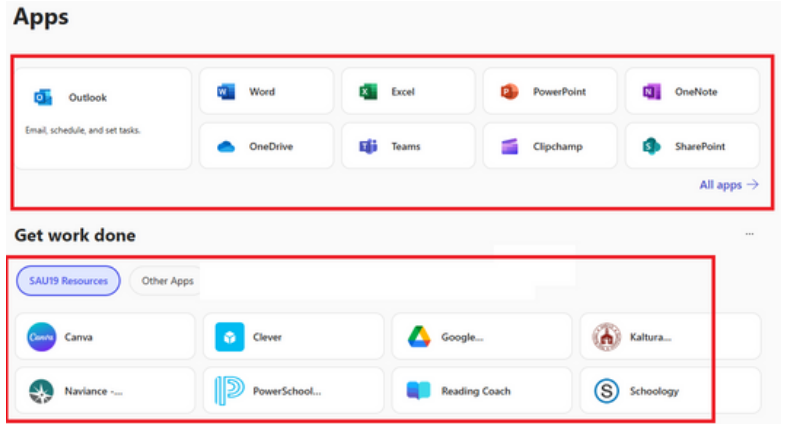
Apps

Outlook

Email, schedule, and set tasks.

Word

Excel

PowerPoint

OneNote

OneDrive

Teams

Clipchamp

SharePoint

All apps →

Get work done

...

SAU19 Resources

Other Apps

Canva

Clever

Google...

Kaltura...

Naviance -...

PowerSchool...

Reading Coach

Schoology